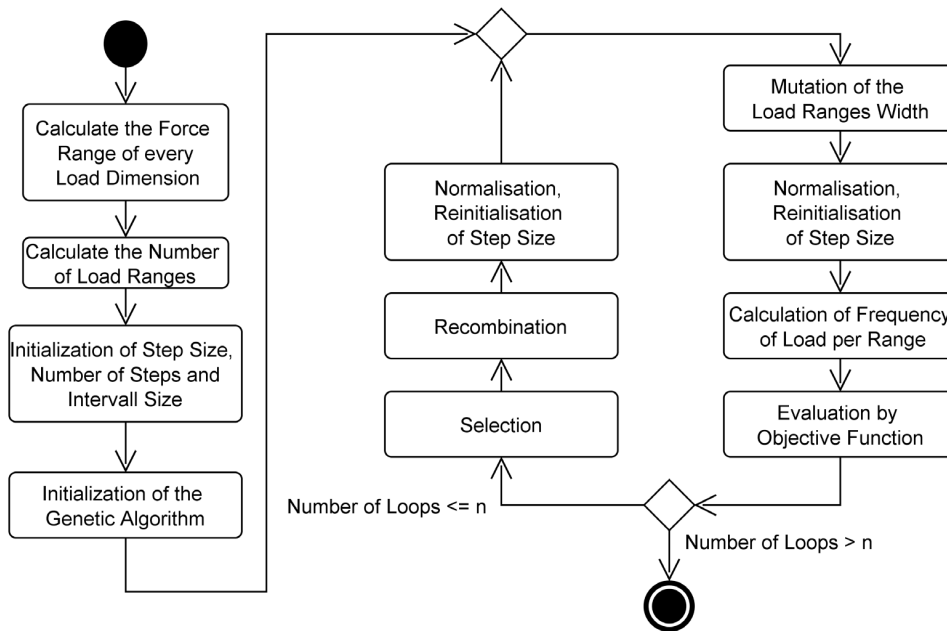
Calculate the Force Range of every Load Dimension

Calculate the Number of Load Ranges

Initialization of Step Size, Number of Steps and Intervall Size

Initialization of the Genetic Algorithm

Mutation of the Load Ranges Width

Normalisation, Reinitialisation of Step Size

Calculation of Frequency of Load per Range

Evaluation by Objective Function

Number of Loops > n

Number of Loops <= n

Selection

Recombination

Normalisation, Reinitialisation of Step Size